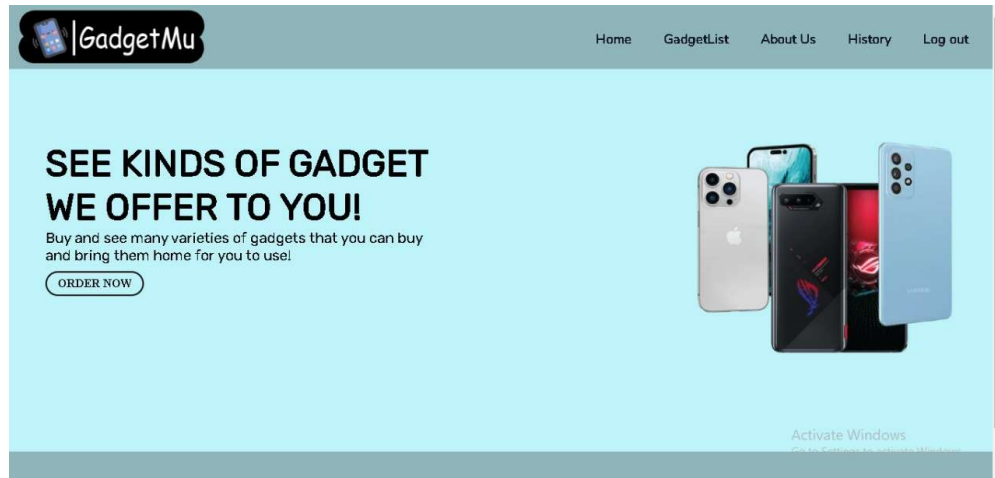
|GadgetMu

Home GadgetList About Us History Log out

SEE KINDS OF GADGET WE OFFER TO YOU!

Buy and see many varieties of gadgets that you can buy and bring them home for you to use!

ORDER NOW

Activate Windows
Go to Settings to activate Windows.